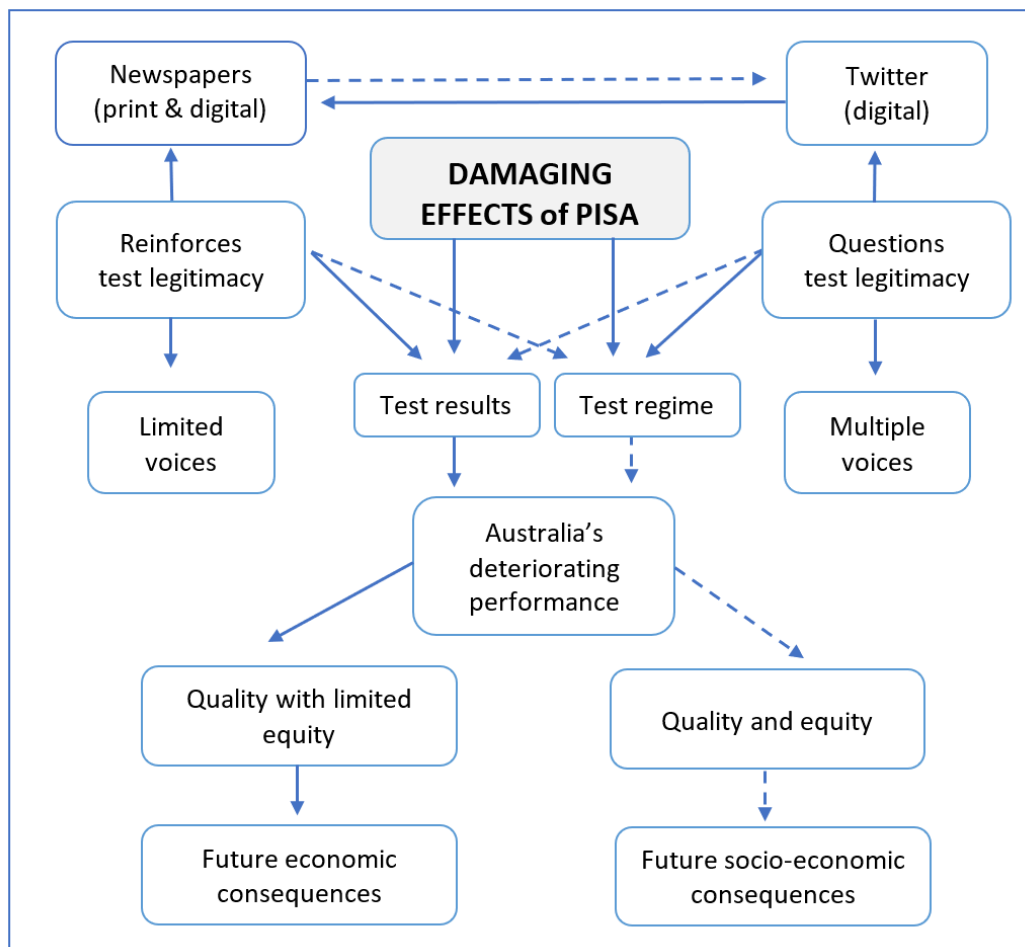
Newspapers
(print & digital)

Twitter
(digital)

DAMAGING
EFFECTS of PISA

Reinforces
test legitimacy

Questions
test legitimacy

Test results

Test regime

Limited
voices

Multiple
voices

Australia's
deteriorating
performance

Quality with limited
equity

Quality and equity

Future economic
consequences

Future socio-economic
consequences